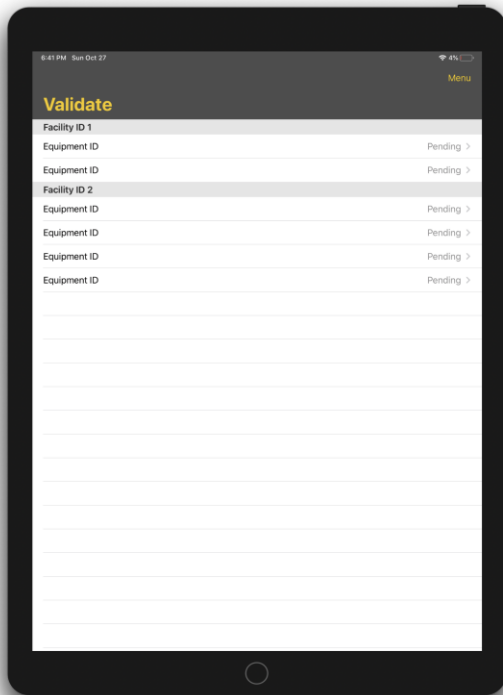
6:41 PM Sun Oct 27
4%
Menu

Validate

Facility ID 1
Equipment ID Pending >
Equipment ID Pending >
Facility ID 2
Equipment ID Pending >
Equipment ID Pending >
Equipment ID Pending >
Equipment ID Pending >